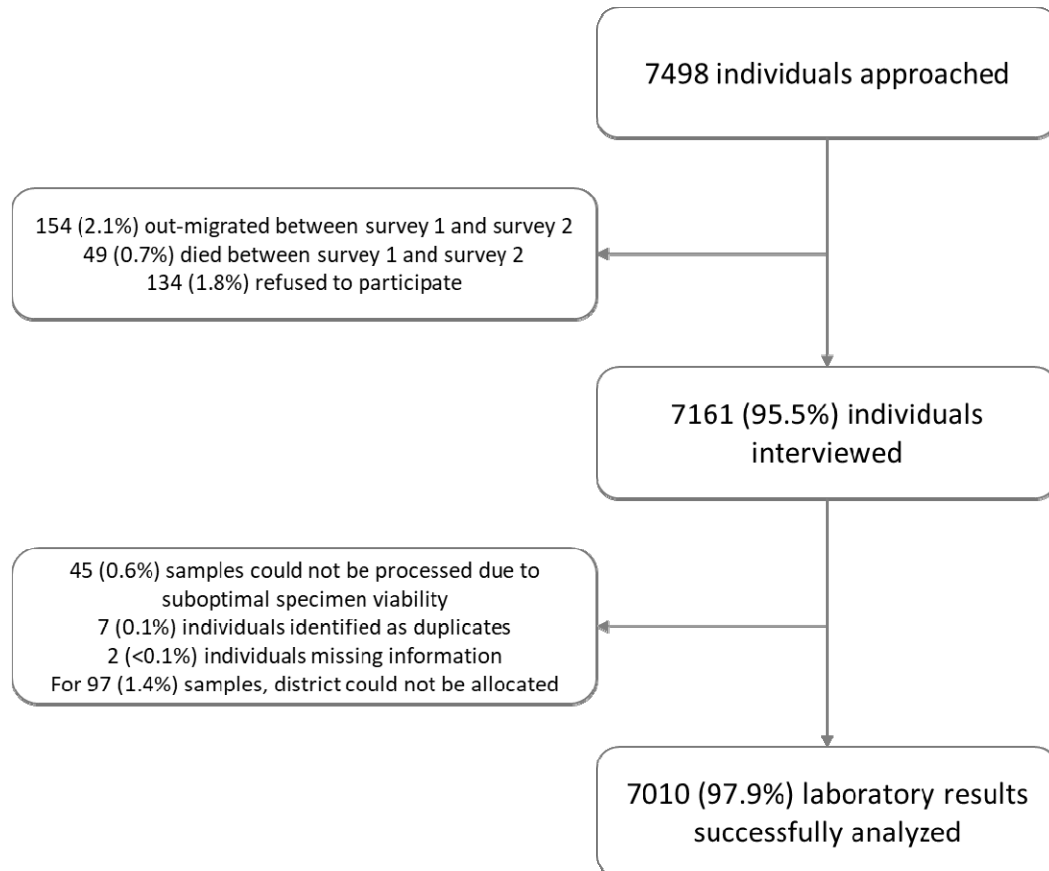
7498 individuals approached

154 (2.1%) out-migrated between survey 1 and survey 2
49 (0.7%) died between survey 1 and survey 2
134 (1.8%) refused to participate

7161 (95.5%) individuals interviewed

45 (0.6%) samples could not be processed due to suboptimal specimen viability
7 (0.1%) individuals identified as duplicates
2 (<0.1%) individuals missing information
For 97 (1.4%) samples, district could not be allocated

7010 (97.9%) laboratory results successfully analyzed